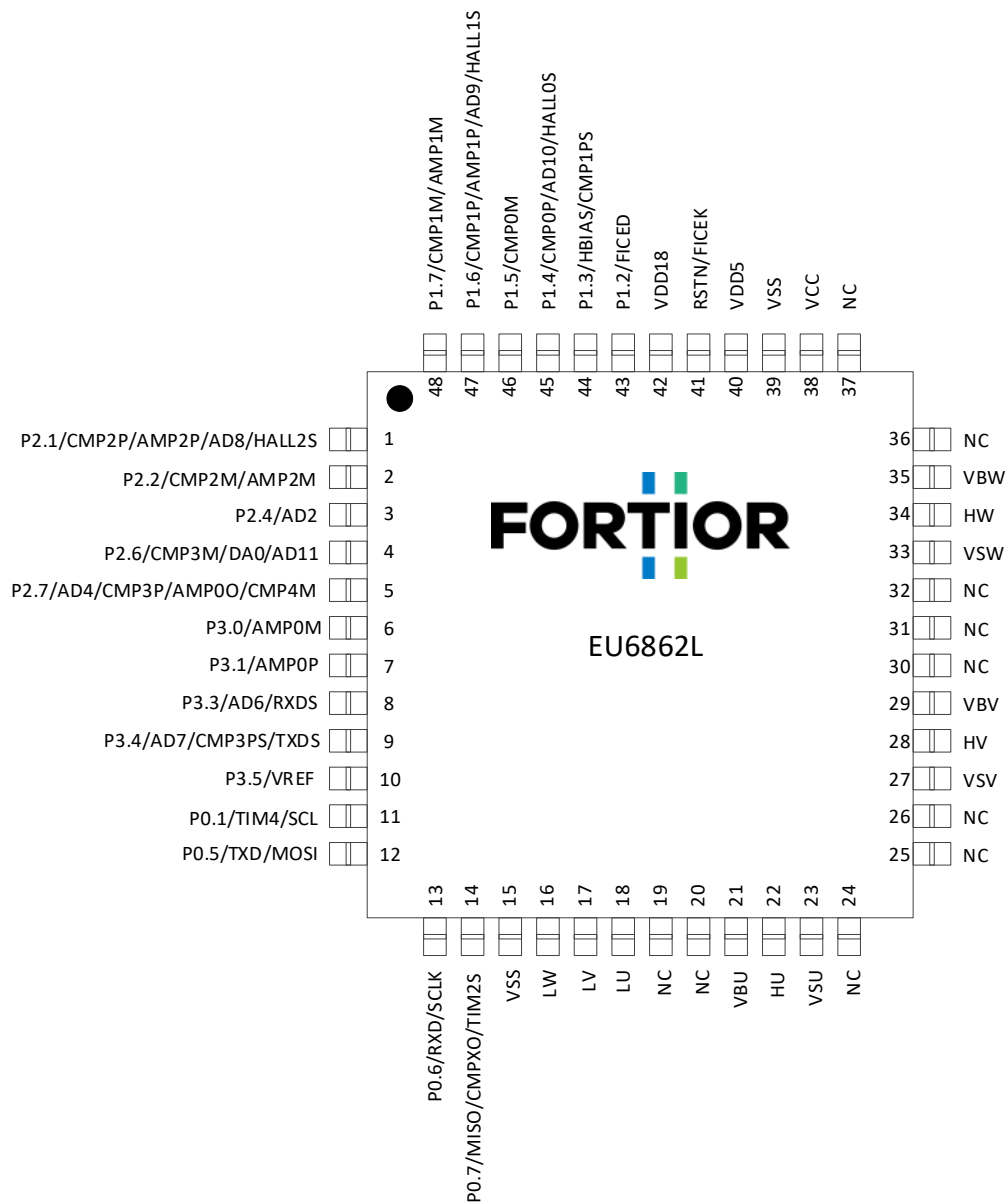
P1.7/CMP1M/AMP1M
P1.6/CMP1P/AMP1P/AD9/HALL1S
P1.5/CMP0M
P1.4/CMP0P/AD10/HALL0S
P1.3/HBIAS/CMP1PS
P1.2/FICED
VDD18
RSTN/FICEK
VDD5
VSS
VCC
NC

48 47 46 45 44 43 42 41 40 39 38 37

P2.1/CMP2P/AMP2P/AD8/HALL2S 1
P2.2/CMP2M/AMP2M 2
P2.4/AD2 3
P2.6/CMP3M/DA0/AD11 4
P2.7/AD4/CMP3P/AMP0O/CMP4M 5
P3.0/AMP0M 6
P3.1/AMP0P 7
P3.3/AD6/RXDS 8
P3.4/AD7/CMP3PS/TXDS 9
P3.5/VREF 10
P0.1/TIM4/SCL 11
P0.5/TXD/MOSI 12

FORTIOR
EU6862L

36 NC
35 VBW
34 HW
33 VSW
32 NC
31 NC
30 NC
29 VBV
28 HV
27 VSV
26 NC
25 NC

13 14 15 16 17 18 19 20 21 22 23 24

P0.6/RXD/SCLK
P0.7/MISO/CMPXO/TIM2S
VSS
LW
LV
LU
NC
NC
VBU
HU
VSU
NC